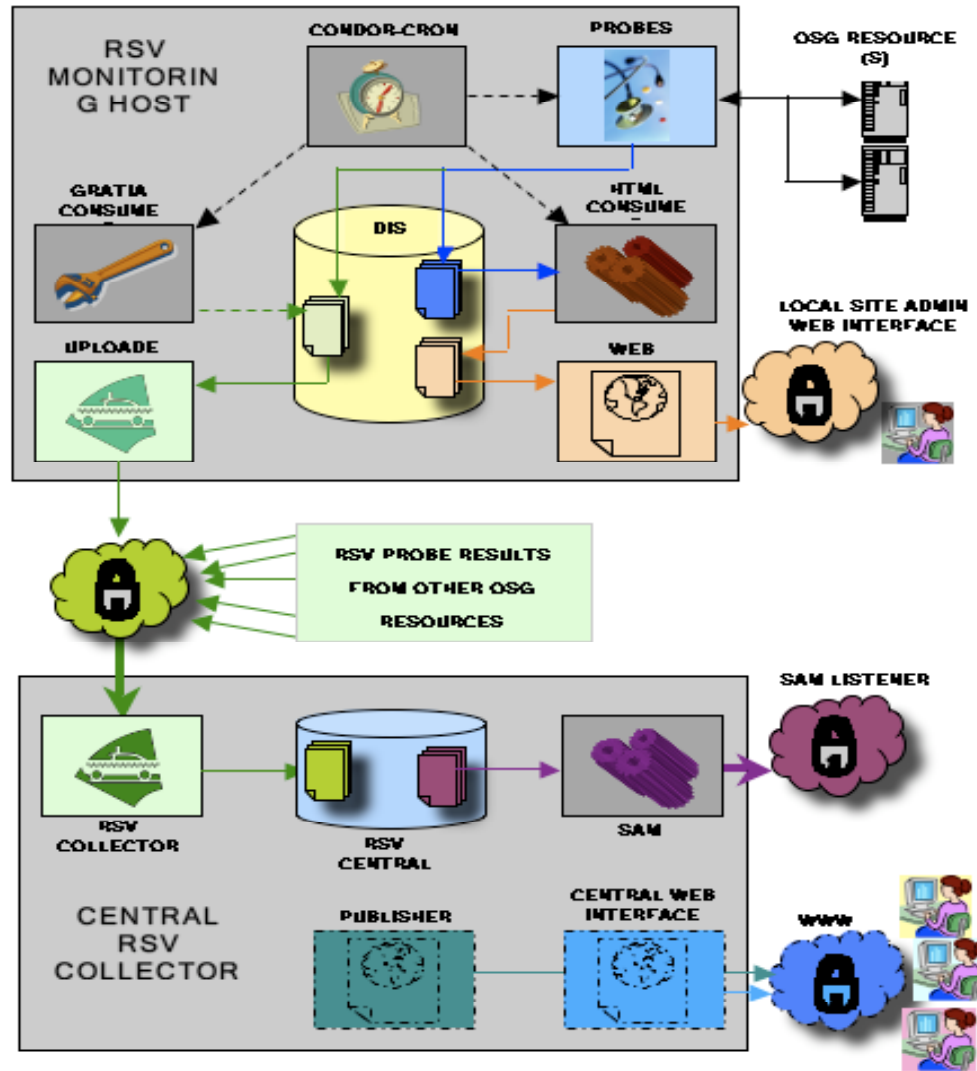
RSV MONITORIN G HOST

CONDOR-CRON

PROBES

OSG RESOURCE (S)

GRATIA CONSUME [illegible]

DIS

HTML CONSUME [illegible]

LOCAL SITE ADMIN WEB INTERFACE

UPLOADE

WEB

RSV PROBE RESULTS FROM OTHER OSG RESOURCES

SAM LISTENER

RSV COLLECTOR

RSV CENTRAL

SAM

CENTRAL RSV COLLECTOR

PUBLISHER

CENTRAL WEB INTERFACE

WWW